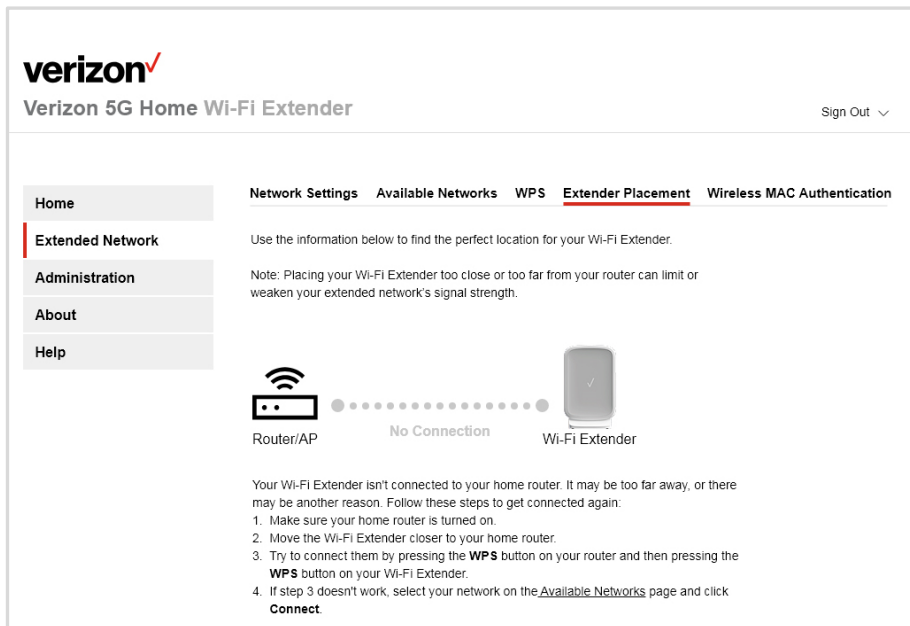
verizon✓
Verizon 5G Home Wi-Fi Extender

Sign Out ⌵

Home
Extended Network
Administration
About
Help

Network Settings Available Networks WPS Extender Placement Wireless MAC Authentication

Use the information below to find the perfect location for your Wi-Fi Extender.

Note: Placing your Wi-Fi Extender too close or too far from your router can limit or weaken your extended network's signal strength.

Router/AP

No Connection

Wi-Fi Extender

Your Wi-Fi Extender isn't connected to your home router. It may be too far away, or there may be another reason. Follow these steps to get connected again:
1. Make sure your home router is turned on.
2. Move the Wi-Fi Extender closer to your home router.
3. Try to connect them by pressing the **WPS** button on your router and then pressing the **WPS** button on your Wi-Fi Extender.
4. If step 3 doesn't work, select your network on the Available Networks page and click **Connect**.